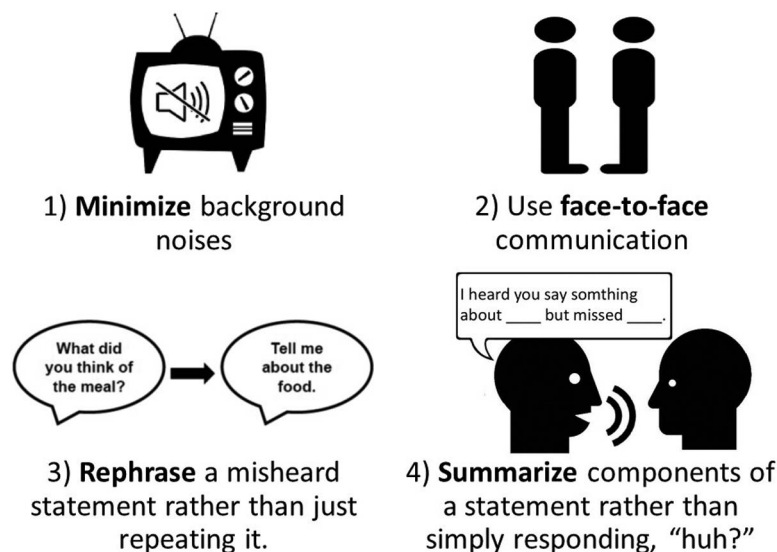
1) **Minimize** background noises

2) Use **face-to-face** communication

What did you think of the meal?

Tell me about the food.

I heard you say somthing about ____ but missed ____.

3) **Rephrase** a misheard statement rather than just repeating it.

4) **Summarize** components of a statement rather than simply responding, "huh?"